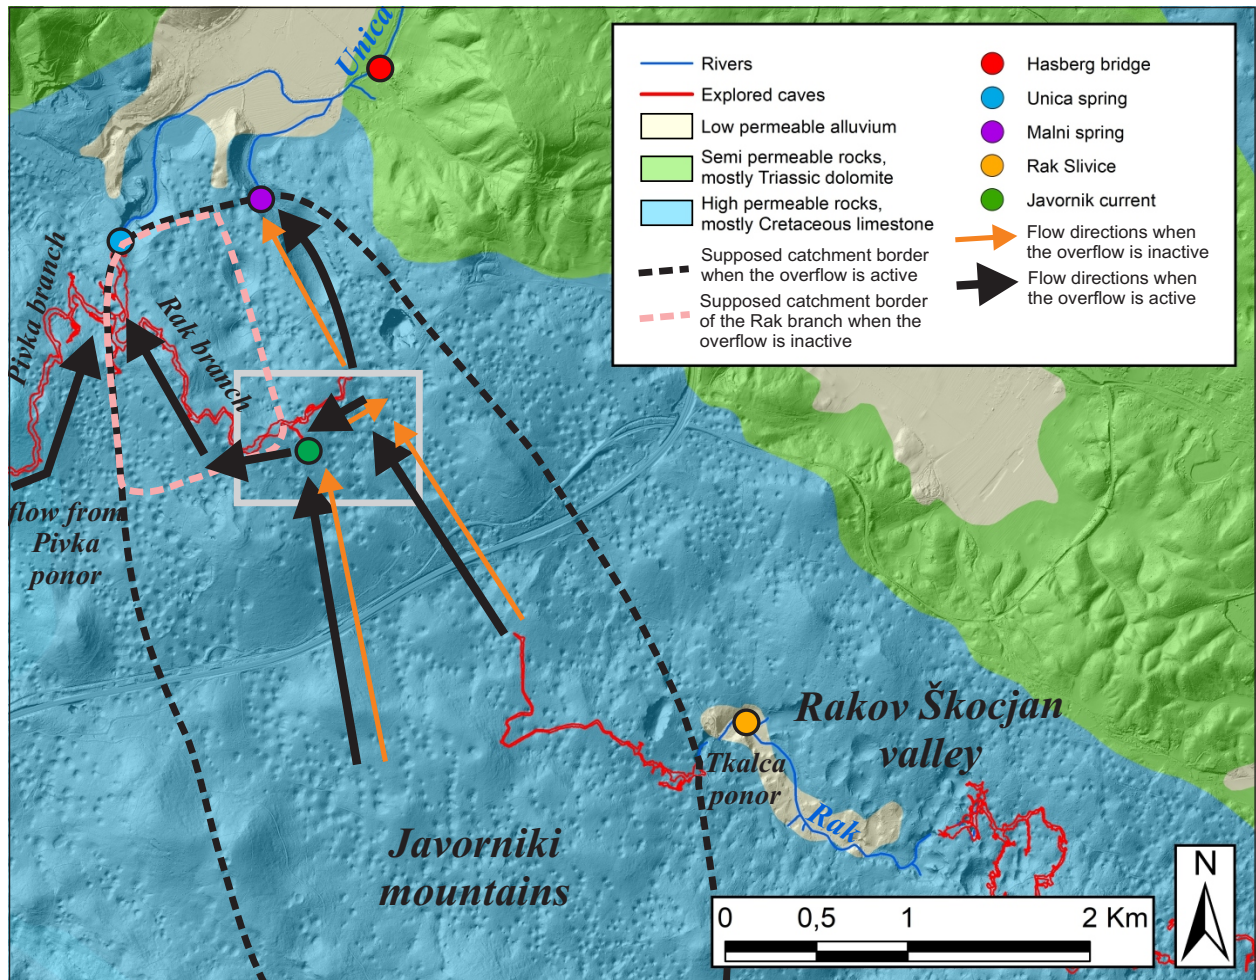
Unica

Rivers
Explored caves
Low permeable alluvium
Semi permeable rocks, mostly Triassic dolomite
High permeable rocks, mostly Cretaceous limestone
Supposed catchment border when the overflow is active
Supposed catchment border of the Rak branch when the overflow is inactive
Hasberg bridge
Unica spring
Malni spring
Rak Slivice
Javornik current
Flow directions when the overflow is inactive
Flow directions when the overflow is active

Pivka branch
Rak branch
flow from Pivka ponor

Rakov Škocjan valley
Tkalca ponor
Rak

Javorniki mountains

0 0,5 1 2 Km
N